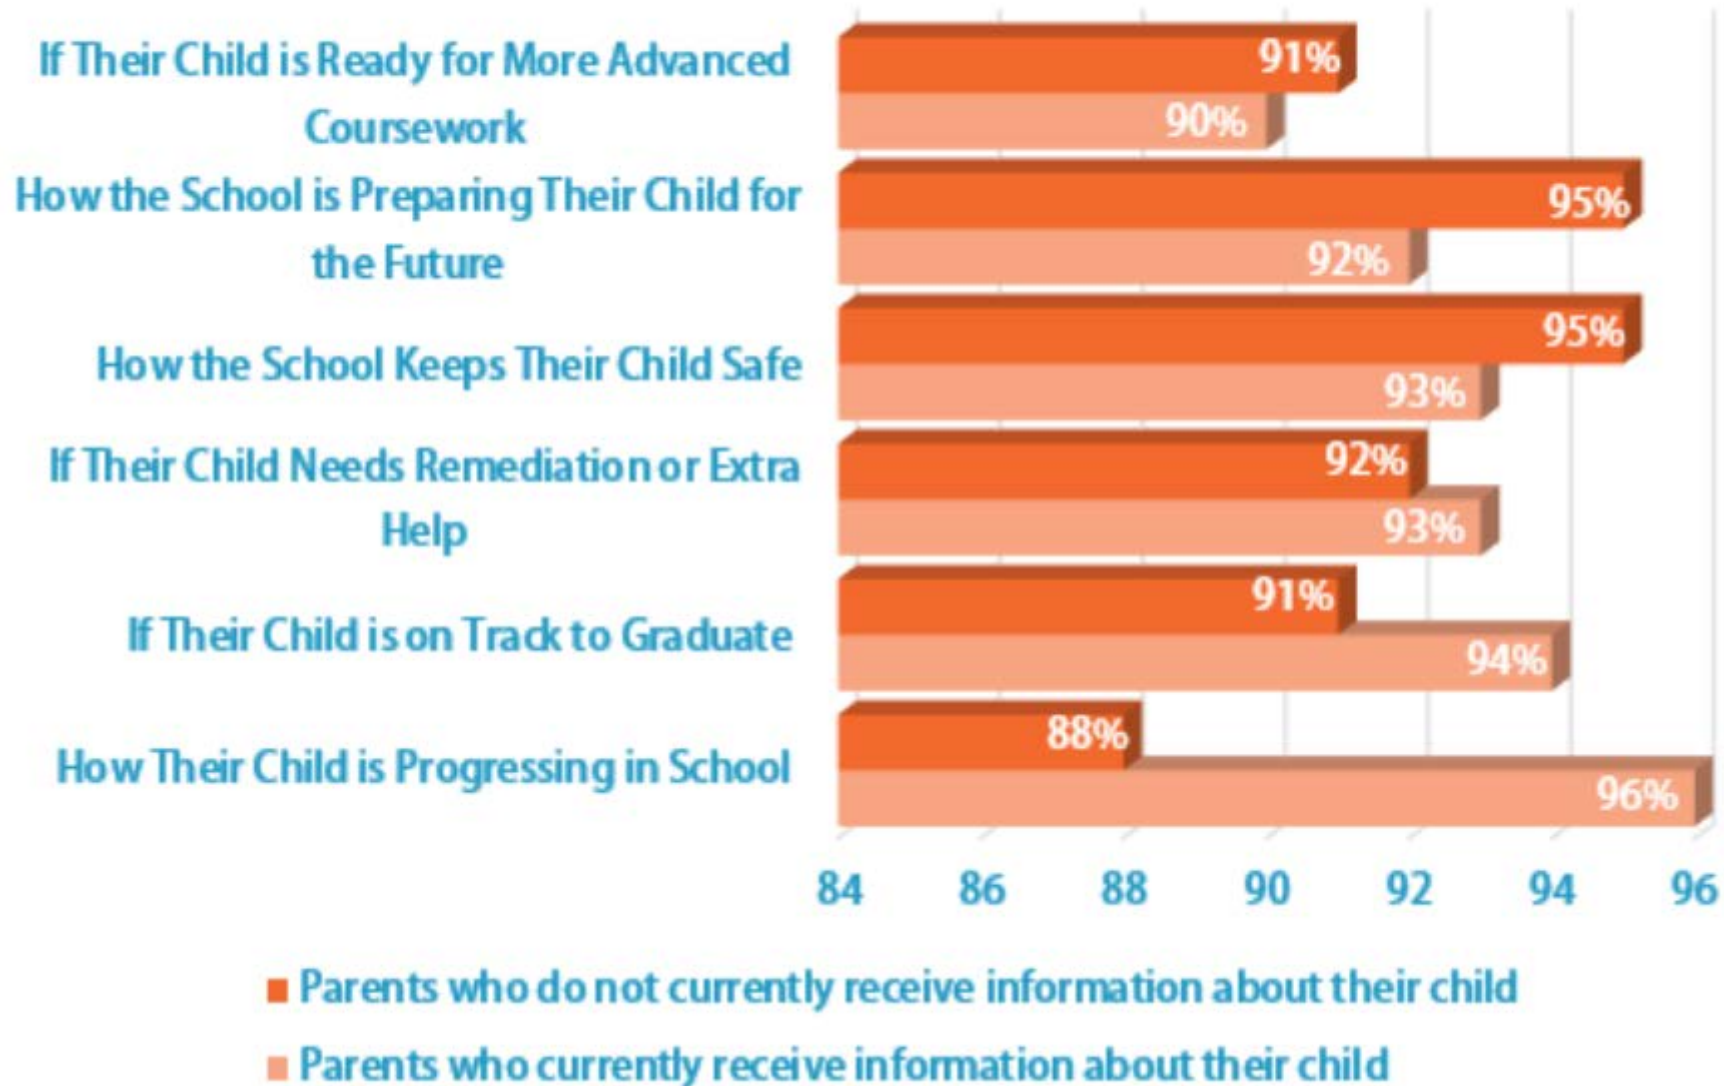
If Their Child is Ready for More Advanced Coursework
91%
90%
How the School is Preparing Their Child for the Future
95%
92%
How the School Keeps Their Child Safe
95%
93%
If Their Child Needs Remediation or Extra Help
92%
93%
If Their Child is on Track to Graduate
91%
94%
How Their Child is Progressing in School
88%
96%
84 86 88 90 92 94 96

Parents who do not currently receive information about their child
Parents who currently receive information about their child